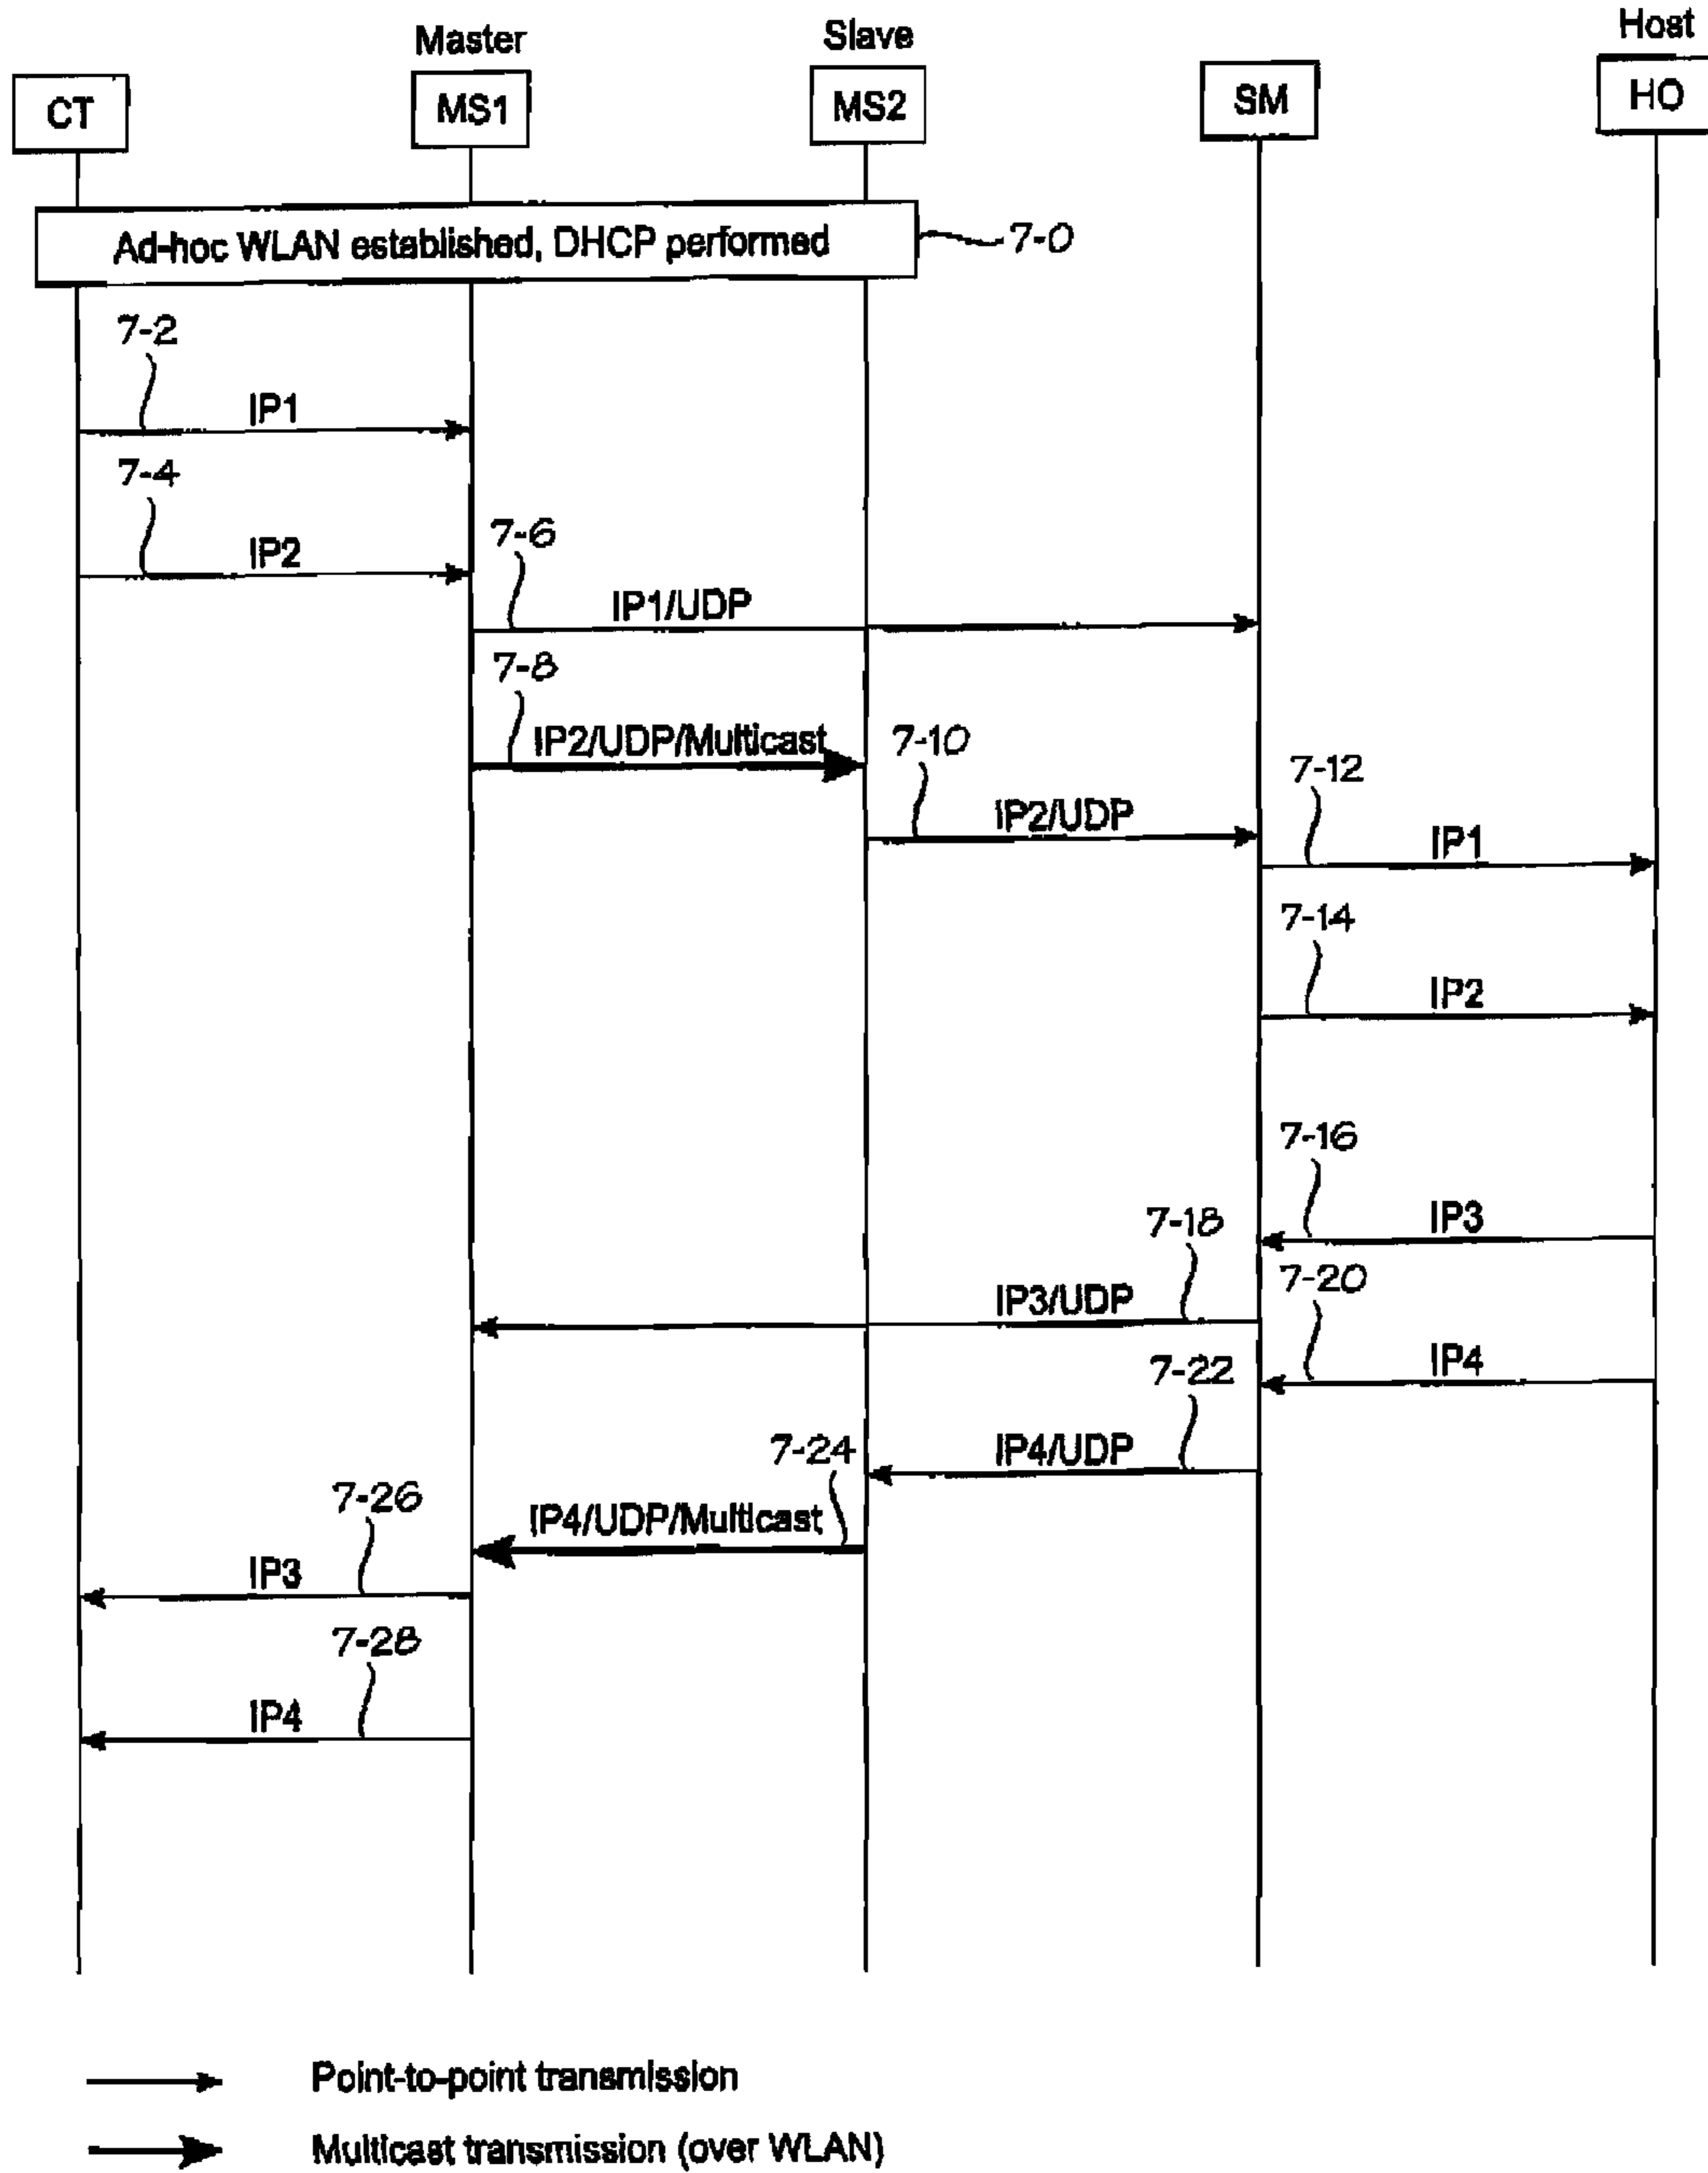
Master
Slave
Host
CT
MS1
MS2
SM
HO

Ad-hoc WLAN established, DHCP performed
7-0

7-2
IP1
7-4
IP2
7-6
IP1/UDP
7-8
IP2/UDP/Multicast
7-10
IP2/UDP
7-12
IP1
7-14
IP2
7-16
IP3
7-18
IP3/UDP
7-20
IP4
7-22
IP4/UDP
7-24
IP4/UDP/Multicast
7-26
IP3
7-28
IP4

Point-to-point transmission
Multicast transmission (over WLAN)